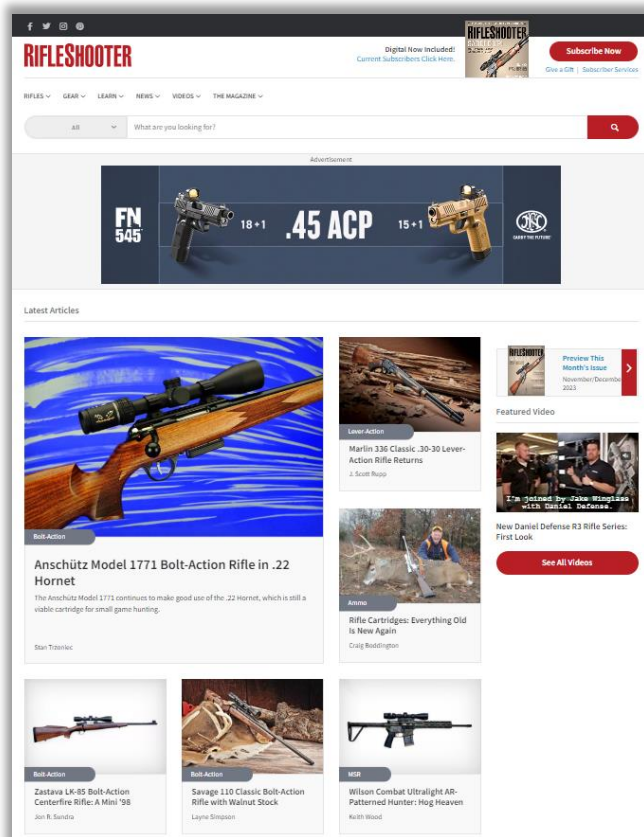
RIFLESHOOTER

Digital Now Included!
Current Subscribers Click Here.

Subscribe Now

Give a Gift | Subscriber Services

RIFLES GEAR LEARN NEWS VIDEOS THE MAGAZINE

All

What are you looking for?

Advertisement

FN 545

18+1

.45 ACP

15+1

FN

CARRY THE FUTURE

Latest Articles

Bolt-Action

Anschütz Model 1771 Bolt-Action Rifle in .22 Hornet

The Anschütz Model 1771 continues to make good use of the .22 Hornet, which is still a viable cartridge for small game hunting.

Stan Trzoniec

Lever-Action

Marlin 336 Classic .30-30 Lever-Action Rifle Returns

J. Scott Rupp

Ammo

Rifle Cartridges: Everything Old Is New Again

Craig Boddington

Preview This Month's Issue

November/December 2023

Featured Video

I'm joined by Jake Winglass with Daniel Defense.

New Daniel Defense R3 Rifle Series: First Look

See All Videos

Bolt-Action

Zastava LK-85 Bolt-Action Centerfire Rifle: A Mini '98

Jon R. Sundra

Bolt-Action

Savage 110 Classic Bolt-Action Rifle with Walnut Stock

Layne Simpson

MSR

Wilson Combat Ultralight AR-Patterned Hunter: Hog Heaven

Keith Wood